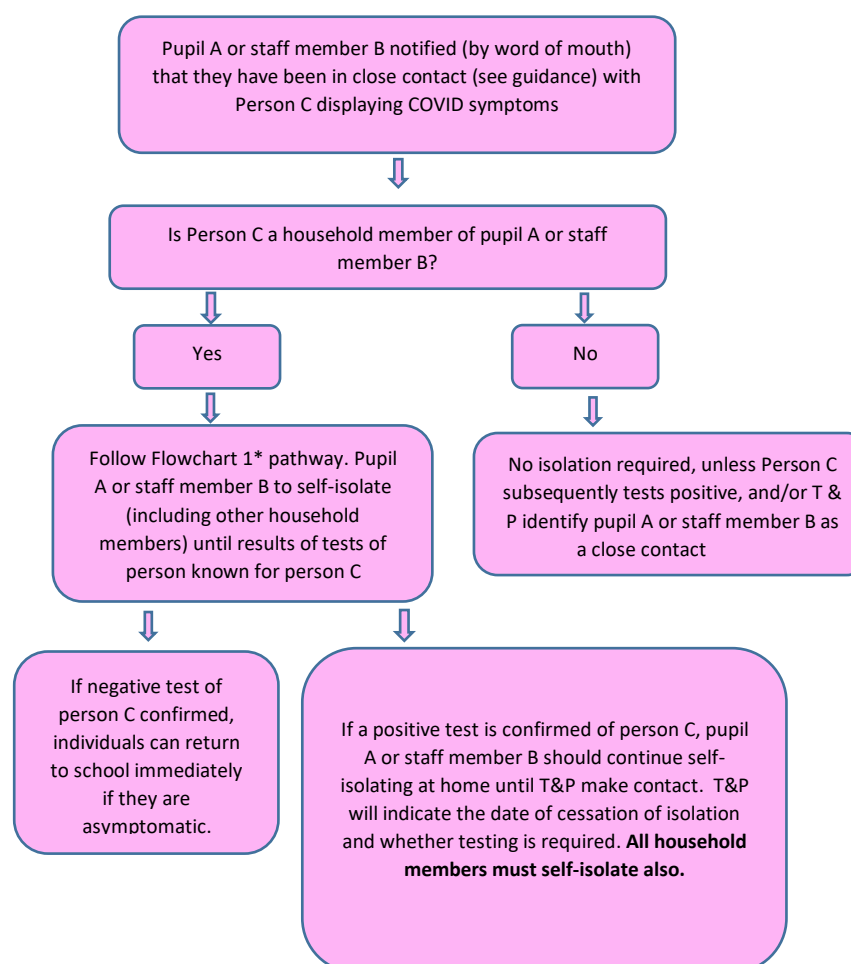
Pupil A or staff member B notified (by word of mouth) that they have been in close contact (see guidance) with Person C displaying COVID symptoms

Is Person C a household member of pupil A or staff member B?

Yes

No

Follow Flowchart 1* pathway. Pupil A or staff member B to self-isolate (including other household members) until results of tests of person known for person C

No isolation required, unless Person C subsequently tests positive, and/or T & P identify pupil A or staff member B as a close contact

If negative test of person C confirmed, individuals can return to school immediately if they are asymptomatic.

If a positive test is confirmed of person C, pupil A or staff member B should continue self-isolating at home until T&P make contact. T&P will indicate the date of cessation of isolation and whether testing is required. **All household members must self-isolate also.**